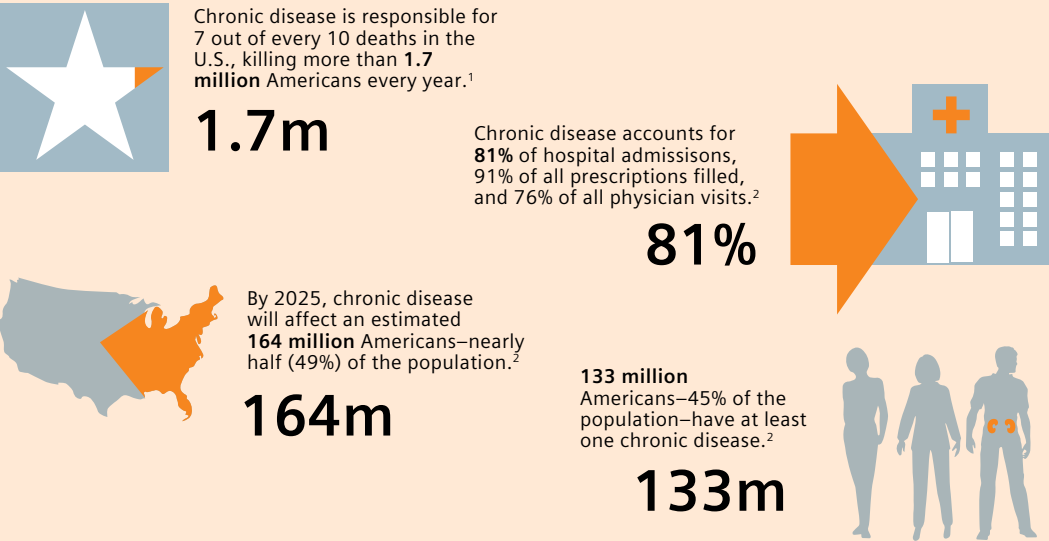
Chronic disease is responsible for 7 out of every 10 deaths in the U.S., killing more than **1.7 million** Americans every year.$^1$

1.7m

Chronic disease accounts for **81%** of hospital admissisons, 91% of all prescriptions filled, and 76% of all physician visits.$^2$

81%

By 2025, chronic disease will affect an estimated **164 million** Americans–nearly half (49%) of the population.$^2$

164m

**133 million** Americans–45% of the population–have at least one chronic disease.$^2$

133m